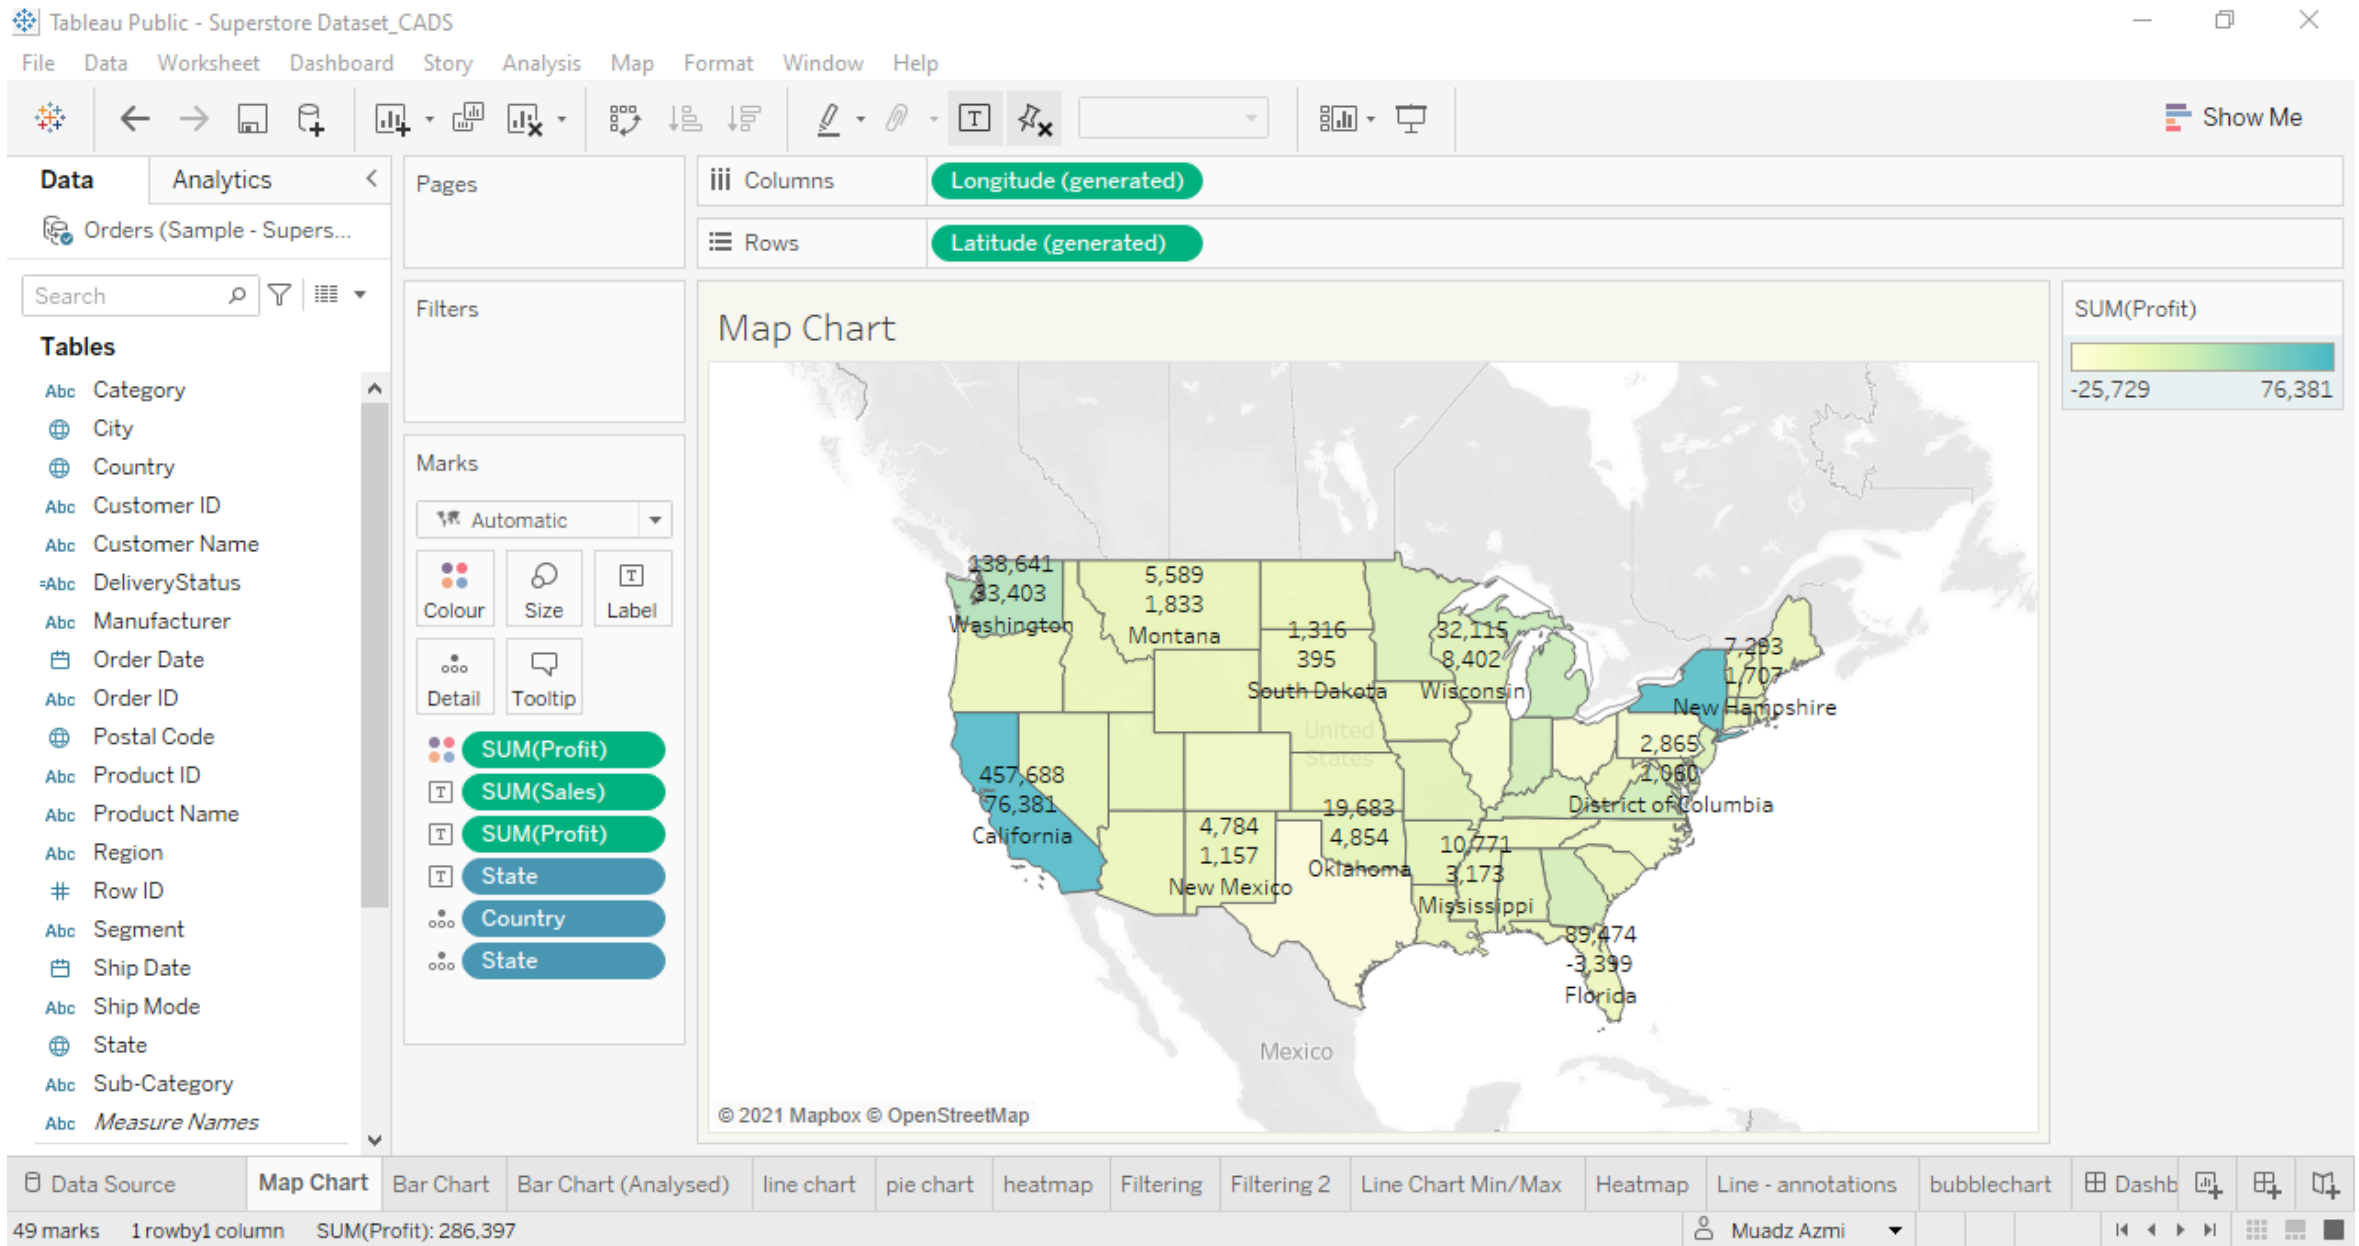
Tableau Public - Superstore Dataset_CADS

File Data Worksheet Dashboard Story Analysis Map Format Window Help

Show Me

Data Analytics

Orders (Sample - Supers...

Search

Tables

Abc Category
City
Country
Abc Customer ID
Abc Customer Name
Abc DeliveryStatus
Abc Manufacturer
Order Date
Abc Order ID
Postal Code
Abc Product ID
Abc Product Name
Abc Region
Row ID
Abc Segment
Ship Date
Abc Ship Mode
State
Abc Sub-Category
Abc Measure Names

Pages

Filters

Marks

Automatic

Colour Size Label
Detail Tooltip

SUM(Profit)
SUM(Sales)
SUM(Profit)
State
Country
State

Columns Longitude (generated)

Rows Latitude (generated)

Map Chart

138,641
33,403
Washington

5,589
1,833
Montana

1,316
395
South Dakota

32,115
8,402
Wisconsin

7,293
1,707
New Hampshire

2,865
1,060
District of Columbia

457,688
76,381
California

4,784
1,157
New Mexico

19,683
4,854
Oklahoma

10,771
3,173
Mississippi

89,474
-3,399
Florida

United States

Mexico

© 2021 Mapbox © OpenStreetMap

SUM(Profit)

-25,729 76,381

Data Source Map Chart Bar Chart Bar Chart (Analysed) line chart pie chart heatmap Filtering Filtering 2 Line Chart Min/Max Heatmap Line - annotations bubblechart Dashb

49 marks 1 rowby1 column SUM(Profit): 286,397 Muadz Azmi